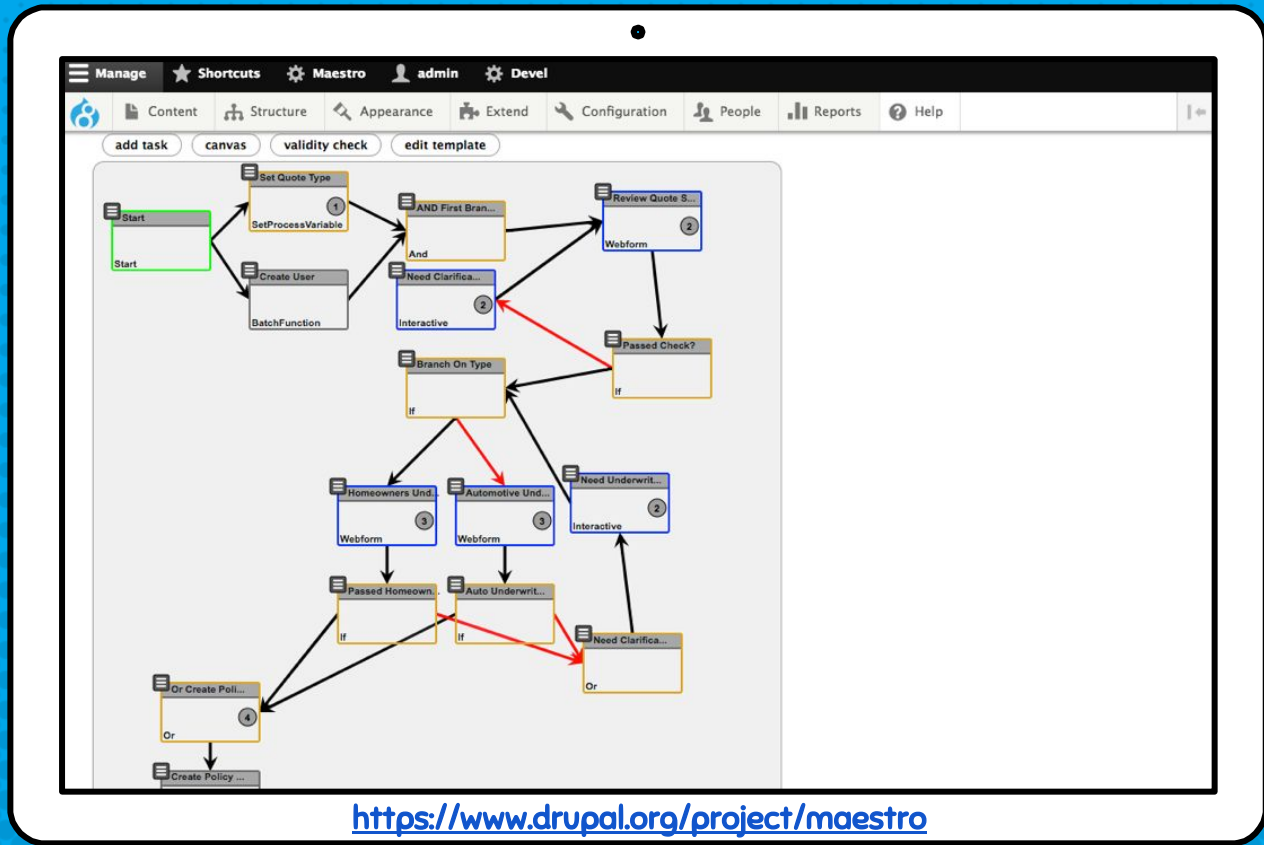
Manage Shortcuts Maestro admin Devel

Content Structure Appearance Extend Configuration People Reports Help

add task canvas validity check edit template

Start
Start

Set Quote Type
1
SetProcessVariable

Create User
BatchFunction

AND First Bran...
And

Need Clarifica...
2
Interactive

Review Quote S...
2
Webform

Passed Check?
If

Branch On Type
If

Homeowners Und...
3
Webform

Automotive Und...
3
Webform

Need Underwrit...
2
Interactive

Passed Homeown...
If

Auto Underwrit...
If

Need Clarifica...
Or

Or Create Poli...
4
Or

Create Policy ...

https://www.drupal.org/project/maestro